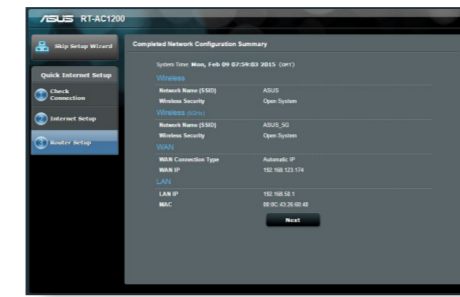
/ISUS RT-AC1200

Skip Setup Wizard

Quick Internet Setup

Check Connection

Internet Setup

Router Setup

Completed Network Configuration Summary

System Time: Mon, Feb 09 07:59:03 2015 (GMT)

Wireless

| | |
|---|---|
| Network Name (SSID) | ASUS |
| Wireless Security | Open System |

Wireless (5GHz)

| | |
|---|---|
| Network Name (SSID) | ASUS_5G |
| Wireless Security | Open System |

WAN

| | |
|---|---|
| WAN Connection Type | Automatic IP |
| WAN IP | 192.168.123.174 |

LAN

| | |
|---|---|
| LAN IP | 192.168.50.1 |
| MAC | 08:BC:43:26:60:48 |

Next